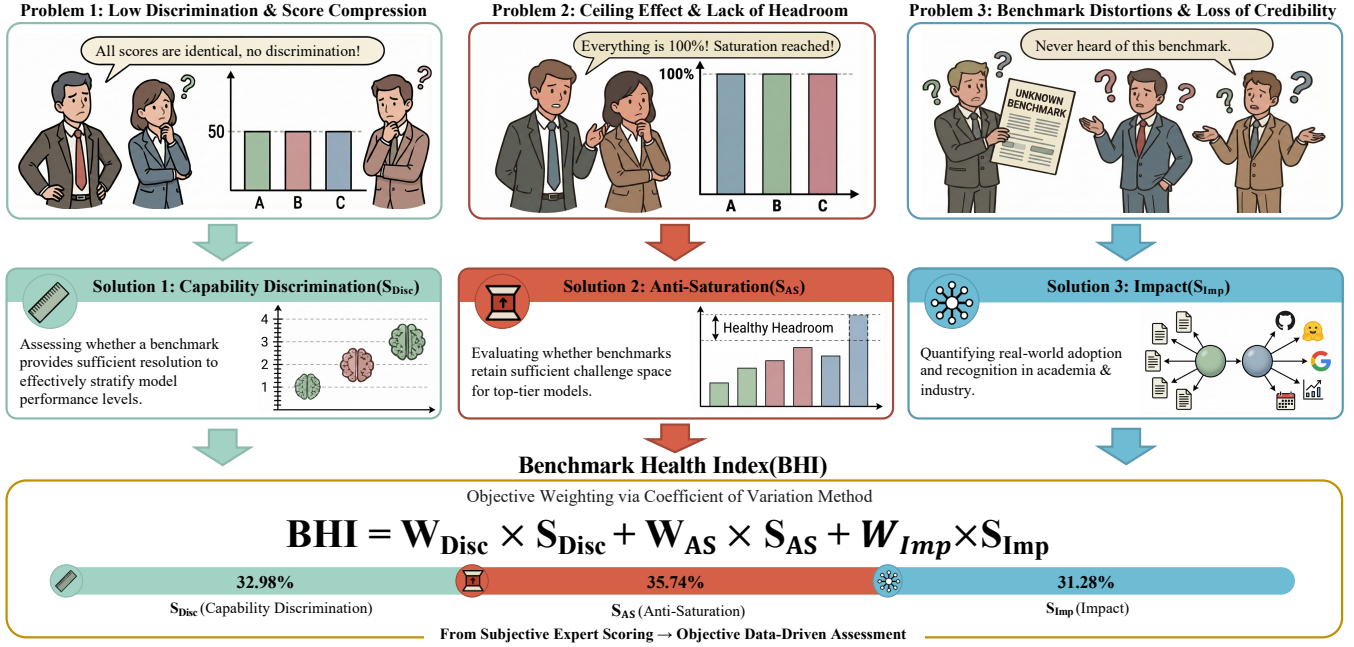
Problem 1: Low Discrimination & Score Compression

All scores are identical, no discrimination!

50

A B C

Problem 2: Ceiling Effect & Lack of Headroom

Everything is 100%! Saturation reached!

100%

A B C

Problem 3: Benchmark Distortions & Loss of Credibility

Never heard of this benchmark.

UNKNOWN BENCHMARK

Solution 1: Capability Discrimination($S_{Disc}$)

Assessing whether a benchmark provides sufficient resolution to effectively stratify model performance levels.

4
3
2
1

Solution 2: Anti-Saturation($S_{AS}$)

Evaluating whether benchmarks retain sufficient challenge space for top-tier models.

Healthy Headroom

Solution 3: Impact($S_{Imp}$)

Quantifying real-world adoption and recognition in academia & industry.

Benchmark Health Index(BHI)

Objective Weighting via Coefficient of Variation Method

$BHI = W_{Disc} \times S_{Disc} + W_{AS} \times S_{AS} + W_{Imp} \times S_{Imp}$

32.98%

35.74%

31.28%

$S_{Disc}$ (Capability Discrimination)

$S_{AS}$ (Anti-Saturation)

$S_{Imp}$ (Impact)

From Subjective Expert Scoring → Objective Data-Driven Assessment